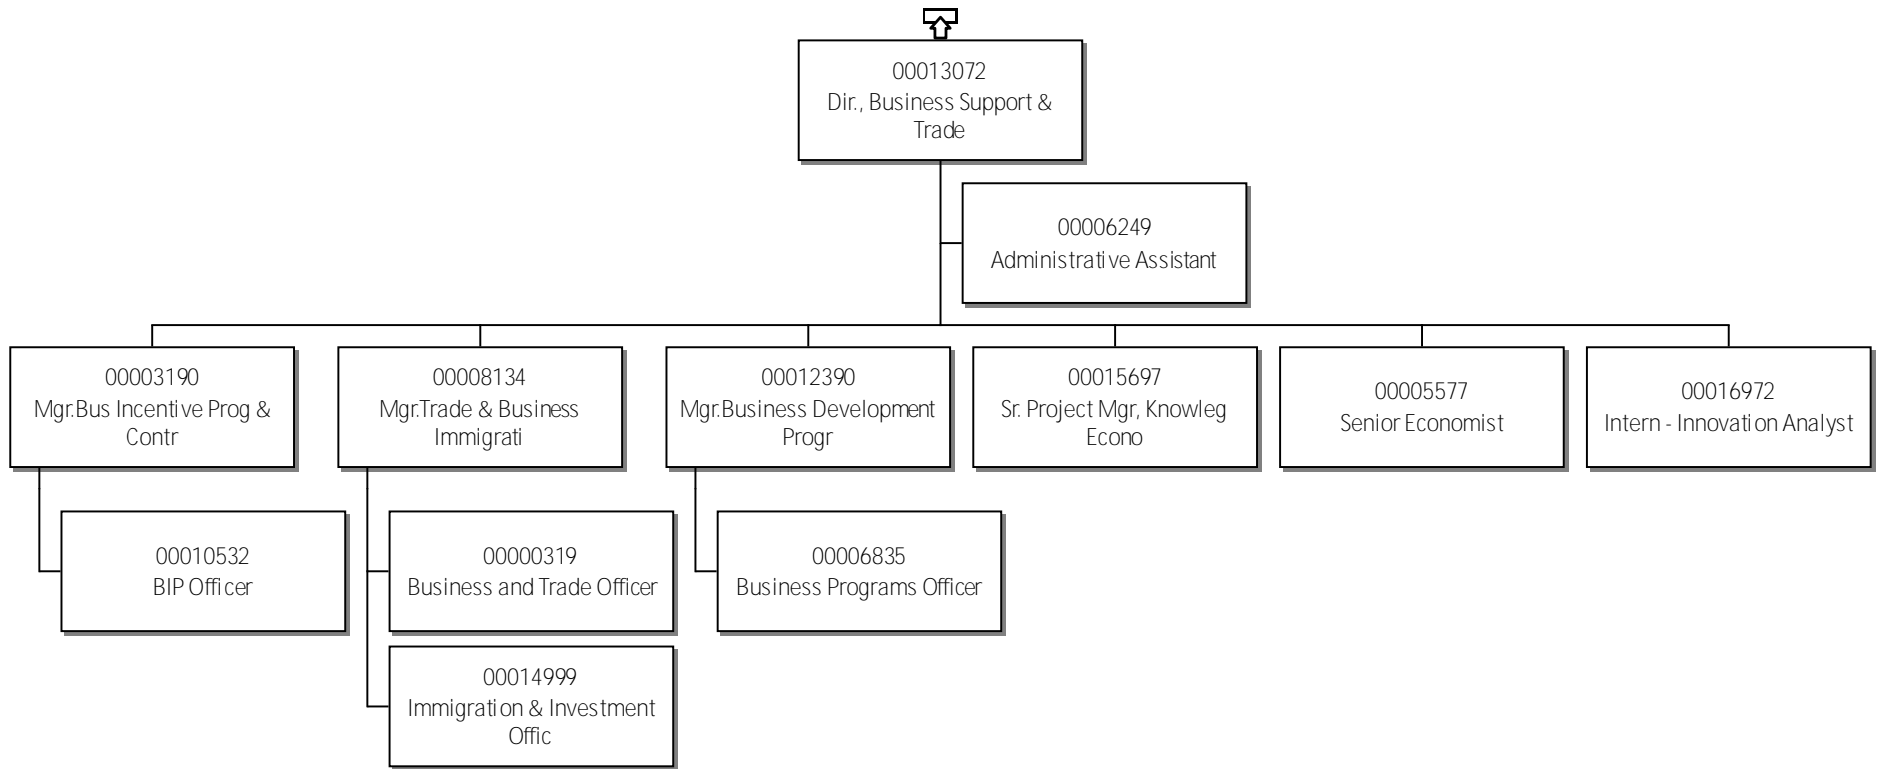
00013072
Dir., Business Support & Trade

00006249
Administrative Assistant

00003190
Mgr.Bus Incentive Prog & Contr

00008134
Mgr.Trade & Business Immigrati

00012390
Mgr.Business Development Progr

00015697
Sr. Project Mgr, Knowleg Econo

00005577
Senior Economist

00016972
Intern - Innovation Analyst

00010532
BIP Officer

00000319
Business and Trade Officer

00006835
Business Programs Officer

00014999
Immigration & Investment Offic